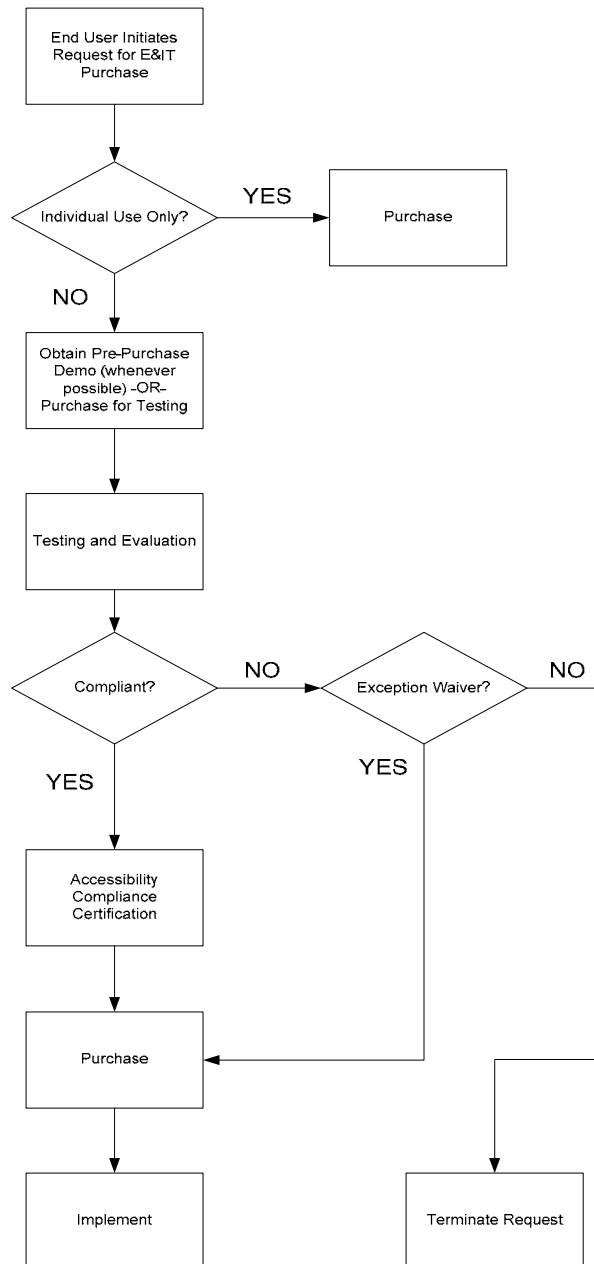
End User Initiates Request for E&IT Purchase

Individual Use Only?

YES

Purchase

NO

Obtain Pre-Purchase Demo (whenever possible) -OR- Purchase for Testing

Testing and Evaluation

Compliant?

NO

Exception Waiver?

NO

YES

YES

Accessibility Compliance Certification

Purchase

Implement

Terminate Request